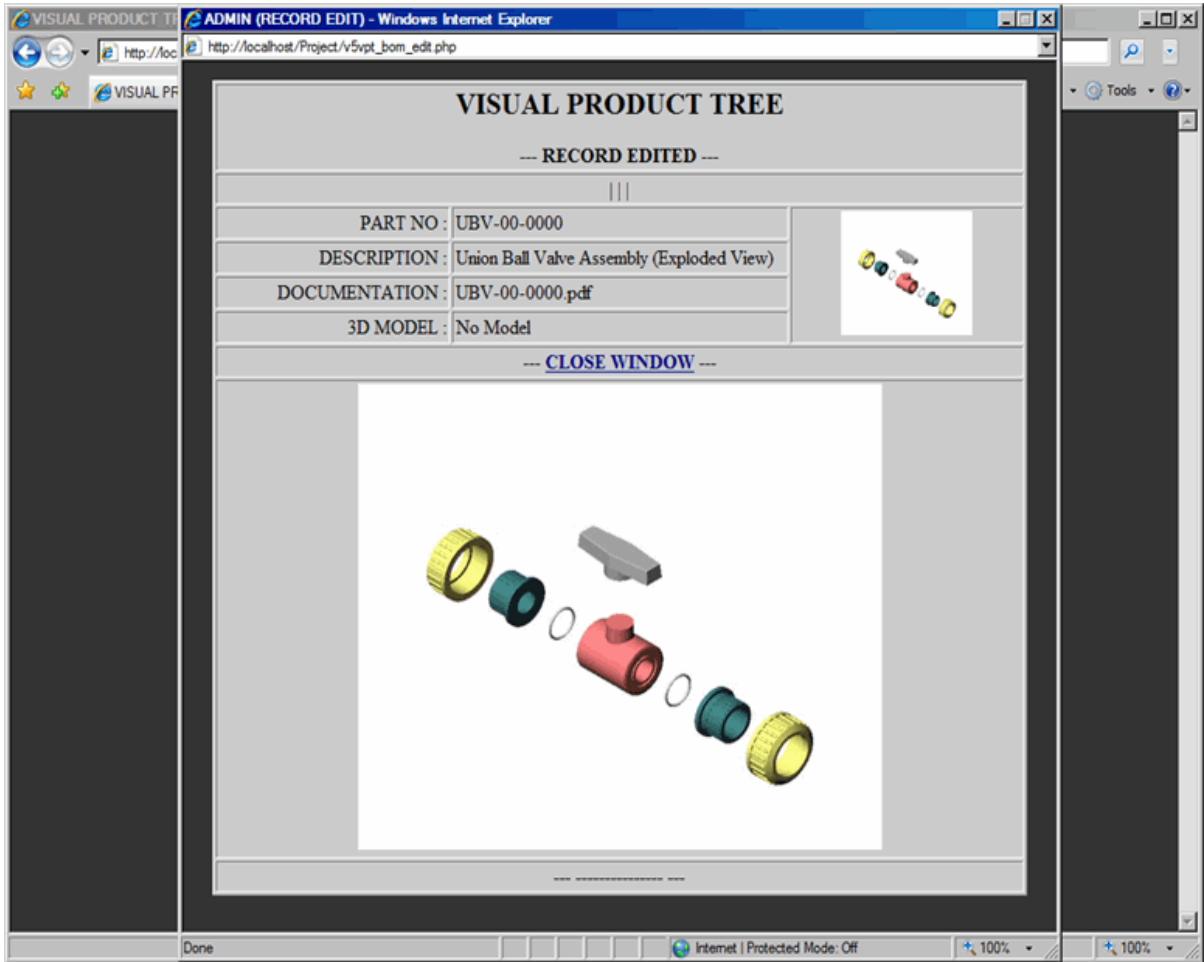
VISUAL PRODUCT TR
http://loc
VISUAL PR
Tools

ADMIN (RECORD EDIT) - Windows Internet Explorer
http://localhost/Project/v5vpt_bom_edit.php

VISUAL PRODUCT TREE

--- RECORD EDITED ---

| | |

| | | |
|---|---|---|
| PART NO : | UBV-00-0000 | |
| DESCRIPTION : | Union Ball Valve Assembly (Exploded View) | |
| DOCUMENTATION : | UBV-00-0000.pdf | |
| 3D MODEL : | No Model | |

--- CLOSE WINDOW ---

--- --------------- ---

Done
Internet | Protected Mode: Off
100%
100%